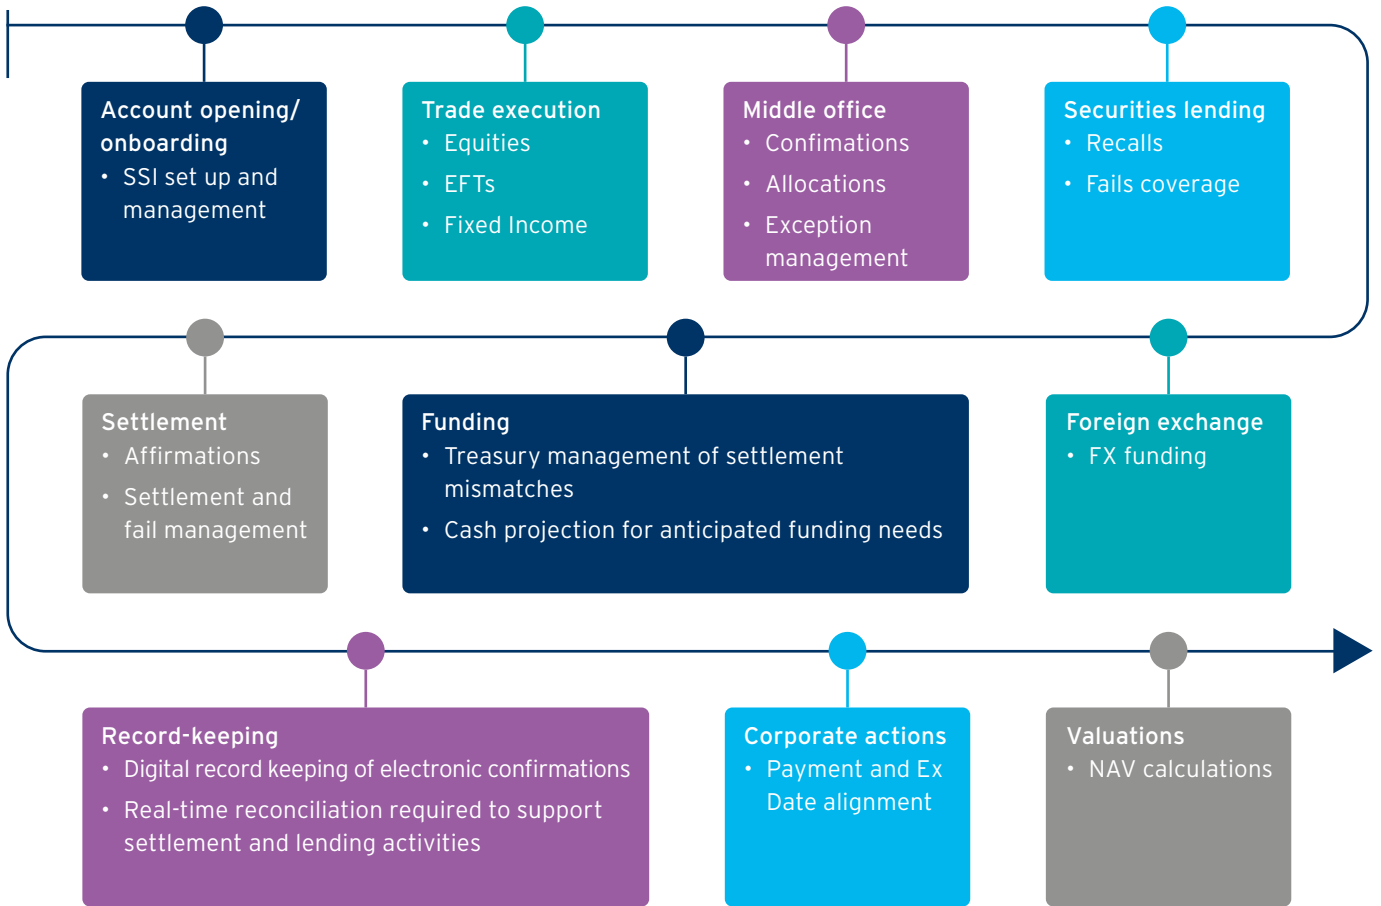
Account opening/ onboarding
• SSI set up and management

Trade execution
• Equities
• EFTs
• Fixed Income

Middle office
• Confimations
• Allocations
• Exception management

Securities lending
• Recalls
• Fails coverage

Settlement
• Affirmations
• Settlement and fail management

Funding
• Treasury management of settlement mismatches
• Cash projection for anticipated funding needs

Foreign exchange
• FX funding

Record-keeping
• Digital record keeping of electronic confirmations
• Real-time reconciliation required to support settlement and lending activities

Corporate actions
• Payment and Ex Date alignment

Valuations
• NAV calculations